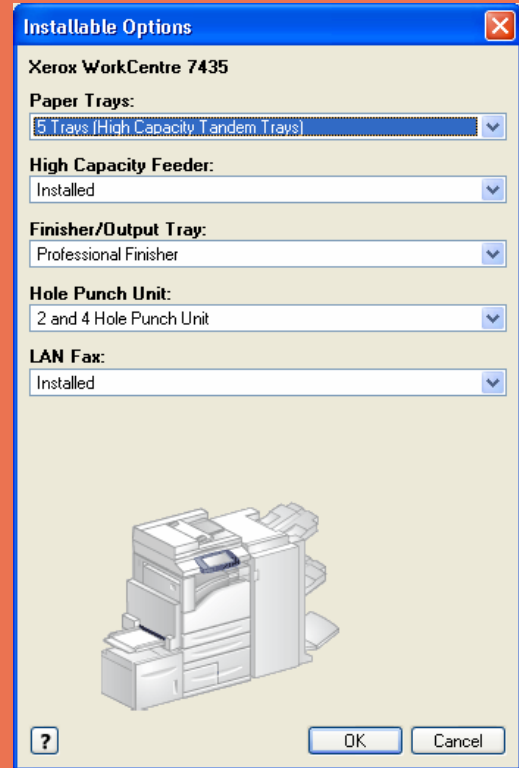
Installable Options

Xerox WorkCentre 7435

Paper Trays:

5 Trays (High Capacity Tandem Trays)

High Capacity Feeder:

Installed

Finisher/Output Tray:

Professional Finisher

Hole Punch Unit:

2 and 4 Hole Punch Unit

LAN Fax:

Installed

?

OK

Cancel